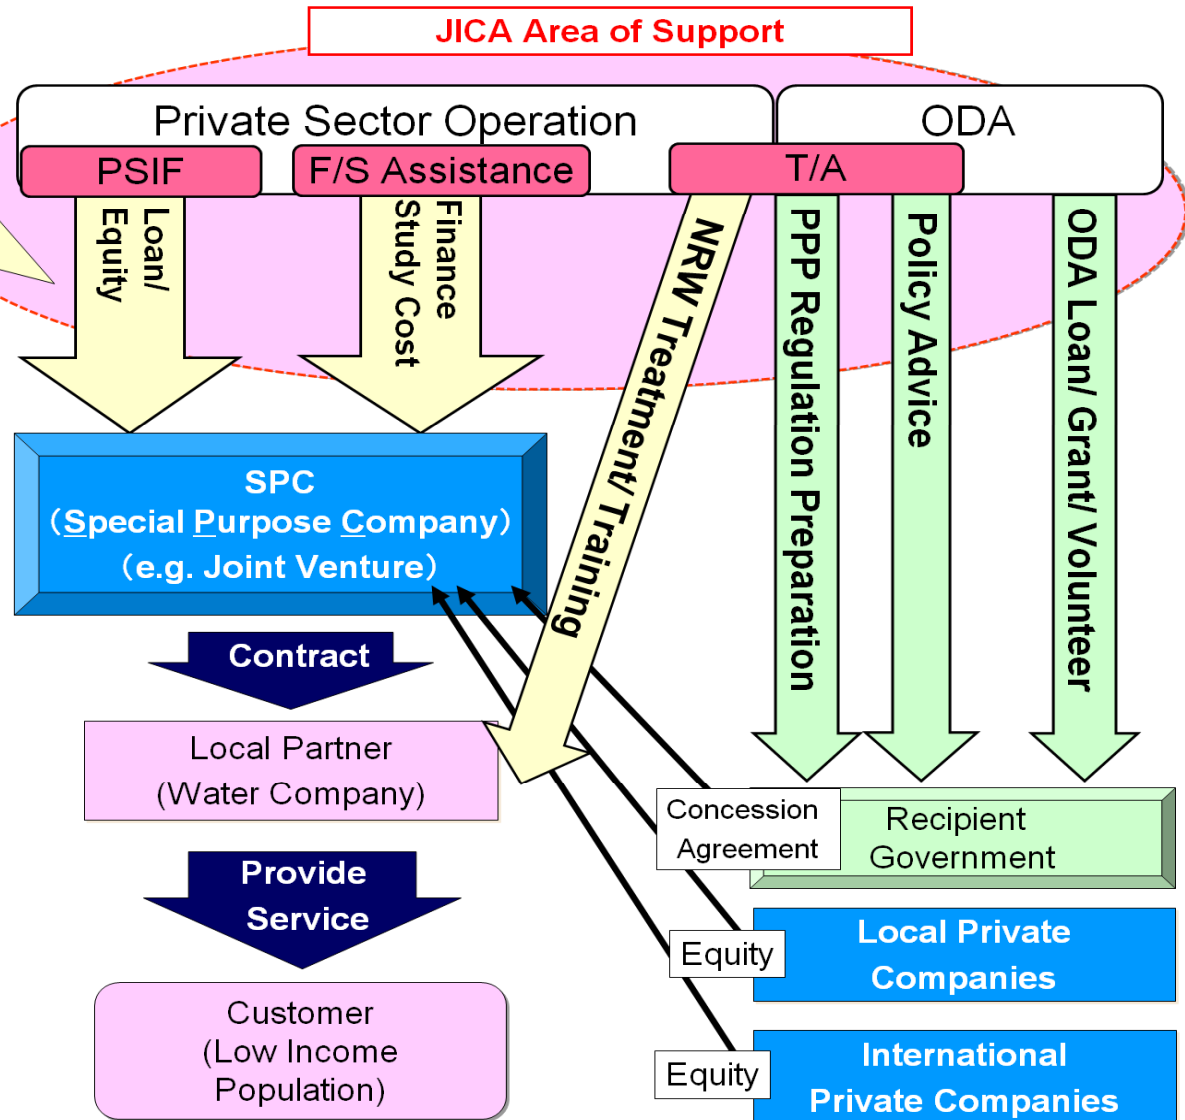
JICA Area of Support

Private Sector Operation

ODA

PSIF

F/S Assistance

T/A

Loan/ Equity

Finance Study Cost

NRW Treatment/ Training

PPP Regulation Preparation

Policy Advice

ODA Loan/ Grant/ Volunteer

SPC
（Special Purpose Company）
（e.g. Joint Venture）

Contract

Local Partner
(Water Company)

Provide Service

Customer
(Low Income Population)

Concession Agreement

Recipient Government

Equity

Local Private Companies

Equity

International Private Companies